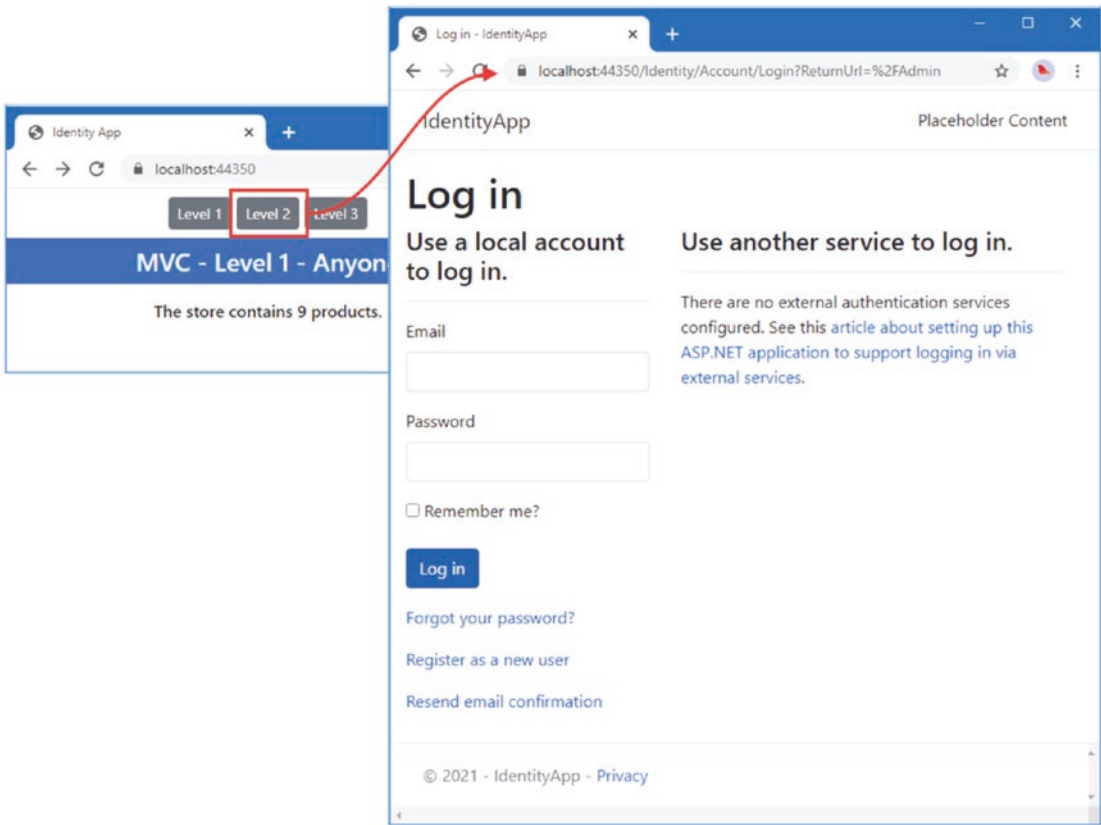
Identity App

localhost:44350

Level 1 Level 2 Level 3

MVC - Level 1 - Anyon

The store contains 9 products.

Log in - IdentityApp

localhost:44350/Identity/Account/Login?ReturnUrl=%2FAdmin

IdentityApp

Placeholder Content

Log in

Use a local account to log in.

Email

Password

Remember me?

Log in

Forgot your password?

Register as a new user

Resend email confirmation

Use another service to log in.

There are no external authentication services configured. See this article about setting up this ASP.NET application to support logging in via external services.

© 2021 - IdentityApp - Privacy